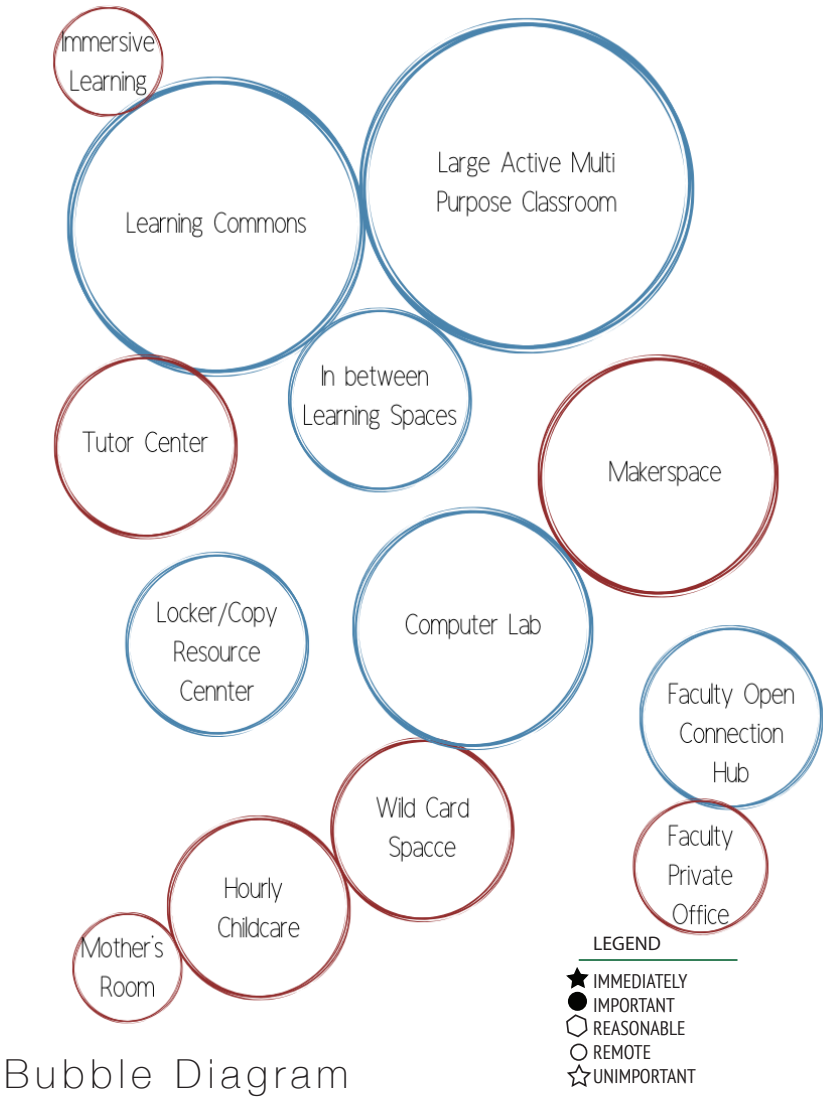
Immersive Learning

Learning Commons

Large Active Multi Purpose Classroom

In between Learning Spaces

Tutor Center

Makerspace

Locker/Copy Resource Cennter

Computer Lab

Faculty Open Connection Hub

Wild Card Spacce

Faculty Private Office

Hourly Childcare

Mother's Room

LEGEND
★ IMMEDIATELY
● IMPORTANT
⬡ REASONABLE
○ REMOTE
☆ UNIMPORTANT

Bubble Diagram